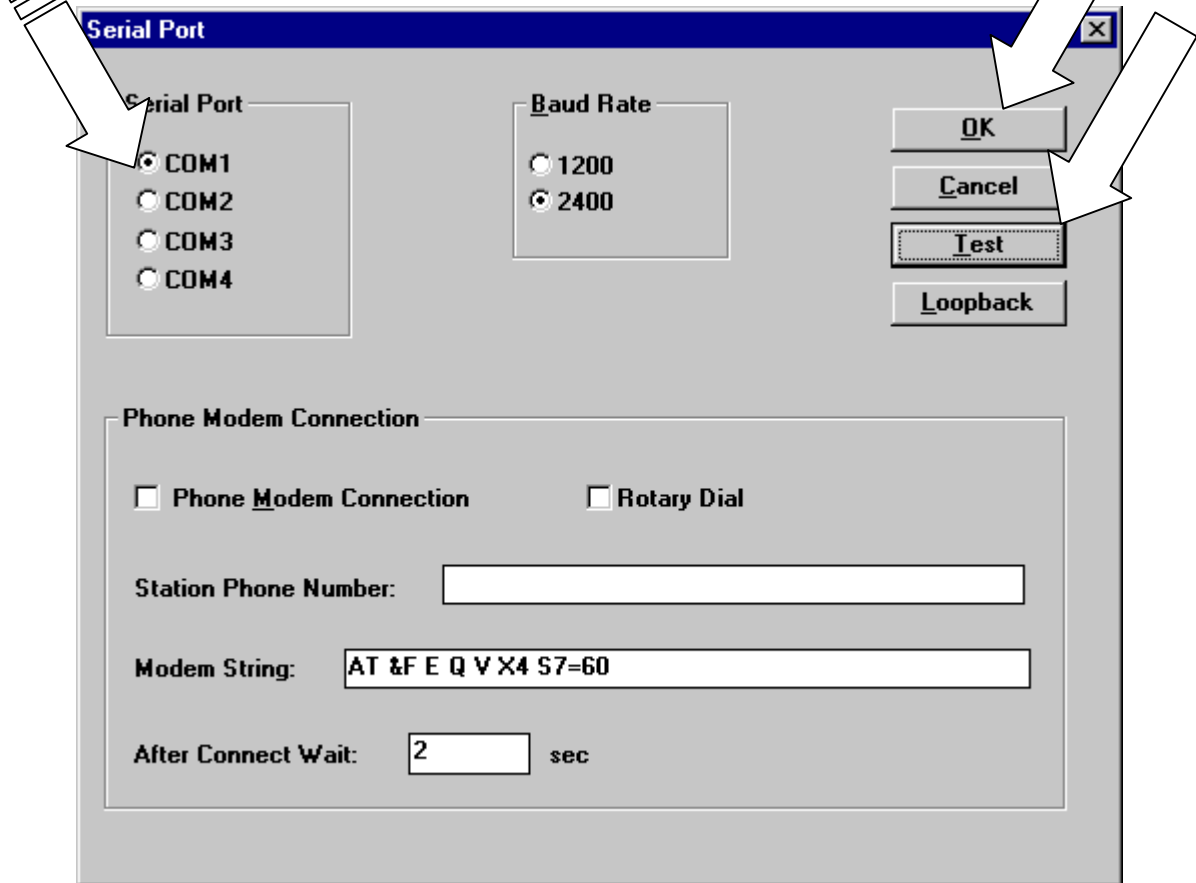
Serial Port

Serial Port
COM1
COM2
COM3
COM4

Baud Rate
1200
2400

OK
Cancel
Test
Loopback

Phone Modem Connection

Phone Modem Connection
Rotary Dial

Station Phone Number:

Modem String: AT &F E Q V X4 S7=60

After Connect Wait: 2 sec